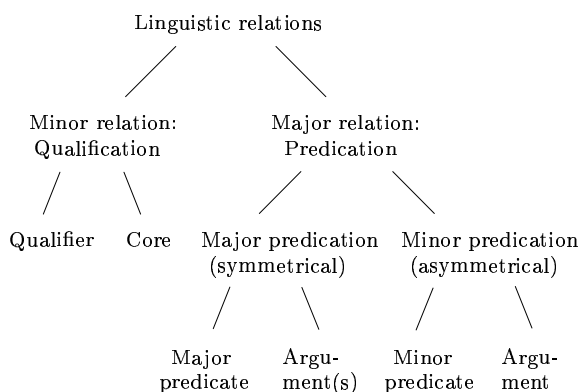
Linguistic relations

Minor relation: Qualification

Major relation: Predication

Qualifier

Core

Major predication (symmetrical)

Minor predication (asymmetrical)

Major predicate

Argu- ment(s)

Minor predicate

Argu- ment